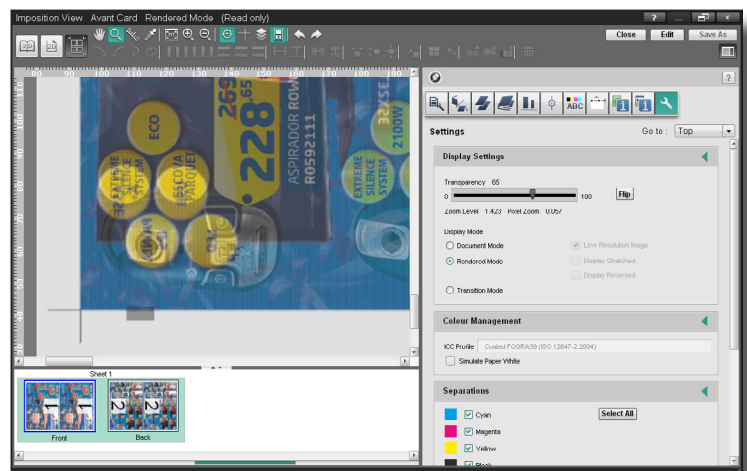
Imposition View Avant Card Rendered Mode (Read only)

? _ ✕

Close Edit Save As

80 90 100 110 120 130 140 150 160 170 180 190

ECO

EXTREME SILENCE SYSTEM

FRESCO A PARQUET

228.65

265

ASPIRADOR ROW

RO592111

EXTREME SILENCE SYSTEM

2100W

Sheet 1

Front Back

ABC

Settings

Go to : Top

Display Settings

Transparency 65

0 100 Flip

Zoom Level 1.423 Pixel Zoom 0.057

Display Mode

Document Mode

Rendered Mode

Transition Mode

Low Resolution Image

Display Stretched

Display Reversed

Colour Management

ICC Profile Coated FOGRA39 (ISO 12647-2:2004)

Simulate Paper White

Separations

Cyan

Select All

Magenta

Yellow

Black